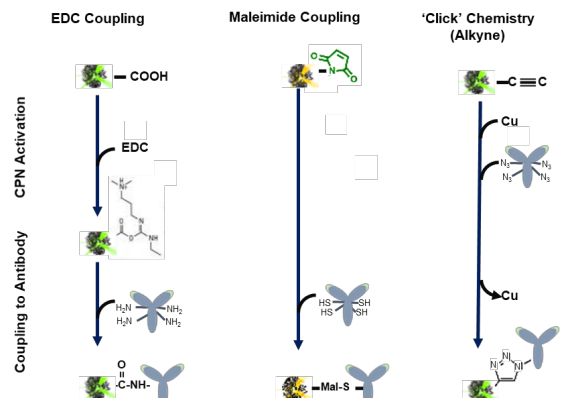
EDC Coupling

Maleimide Coupling

'Click' Chemistry (Alkyne)

CPN Activation

Coupling to Antibody

COOH

EDC

NH

O

N

NH

$H_2N$ $NH_2$
$H_2N$ $NH_2$

O
C-NH-

N

O

O

HS SH
HS SH

Mal-S

C≡C

Cu

$N_3$ $N_3$
$N_3$ $N_3$

Cu

N N
N
N N
N